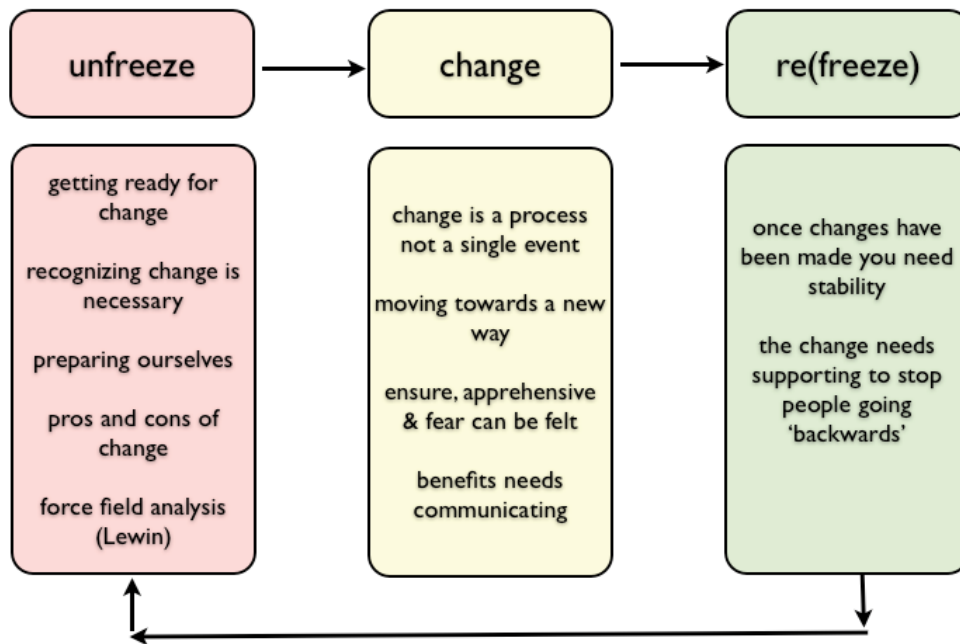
unfreeze

change

re(freeze)

getting ready for change

recognizing change is necessary

preparing ourselves

pros and cons of change

force field analysis (Lewin)

change is a process not a single event

moving towards a new way

ensure, apprehensive & fear can be felt

benefits needs communicating

once changes have been made you need stability

the change needs supporting to stop people going 'backwards'